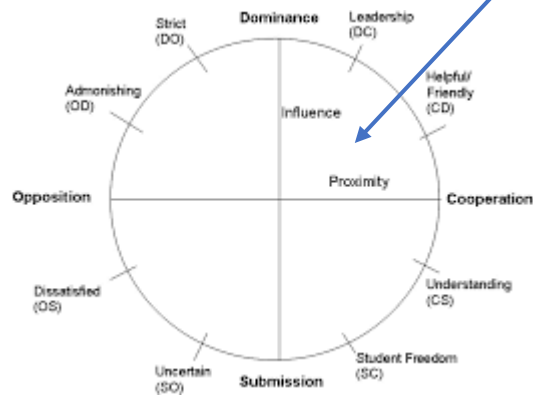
Dominance

Strict
(DO)

Leadership
(DC)

Admonishing
(OD)

Helpful/
Friendly
(CD)

Influence

Proximity

Opposition

Cooperation

Dissatisfied
(OS)

Understanding
(CS)

Uncertain
(SO)

Student Freedom
(SC)

Submission